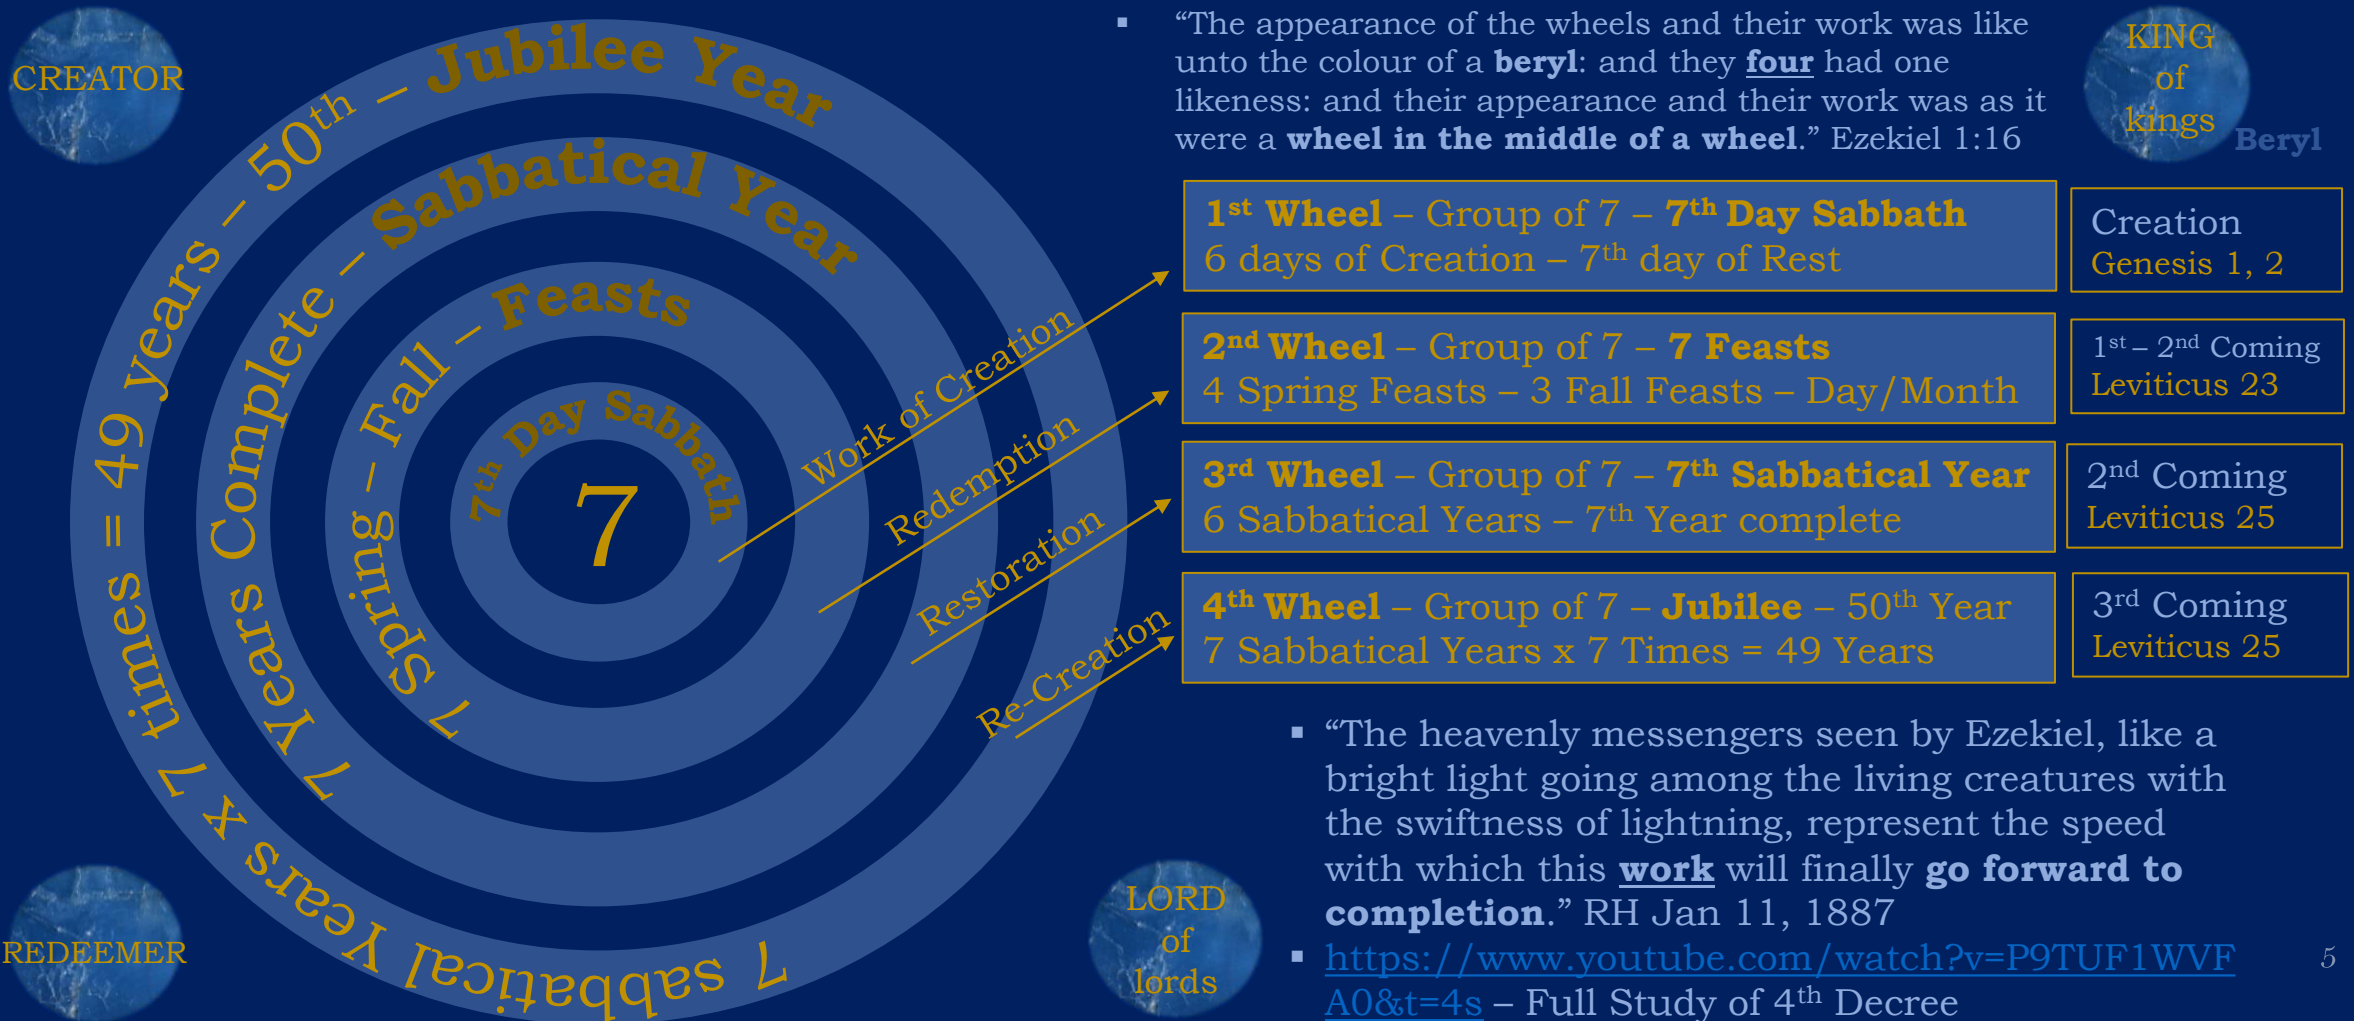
CREATOR

7 Sabbatical Years x 7 times = 49 years – 50th – Jubilee Year

7 Years Complete – Sabbatical Year

7 Spring – Fall – Feasts

7th Day Sabbath

7

Work of Creation

Redemption

Restoration

Re-Creation

REDEEMER

LORD of lords

▪ "The appearance of the wheels and their work was like unto the colour of a **beryl**: and they **four** had one likeness: and their appearance and their work was as it were a **wheel in the middle of a wheel**." Ezekiel 1:16

KING of kings

Beryl

| **1st Wheel** – Group of 7 – **7th Day Sabbath** 6 days of Creation – 7th day of Rest | Creation Genesis 1, 2 |
|---|---|
| **2nd Wheel** – Group of 7 – **7 Feasts** 4 Spring Feasts – 3 Fall Feasts – Day/Month | 1st – 2nd Coming Leviticus 23 |
| **3rd Wheel** – Group of 7 – **7th Sabbatical Year** 6 Sabbatical Years – 7th Year complete | 2nd Coming Leviticus 25 |
| **4th Wheel** – Group of 7 – **Jubilee** – 50th Year 7 Sabbatical Years x 7 Times = 49 Years | 3rd Coming Leviticus 25 |

▪ "The heavenly messengers seen by Ezekiel, like a bright light going among the living creatures with the swiftness of lightning, represent the speed with which this **work** will finally **go forward to completion**." RH Jan 11, 1887

▪ https://www.youtube.com/watch?v=P9TUF1WVFA0&t=4s – Full Study of 4th Decree

5